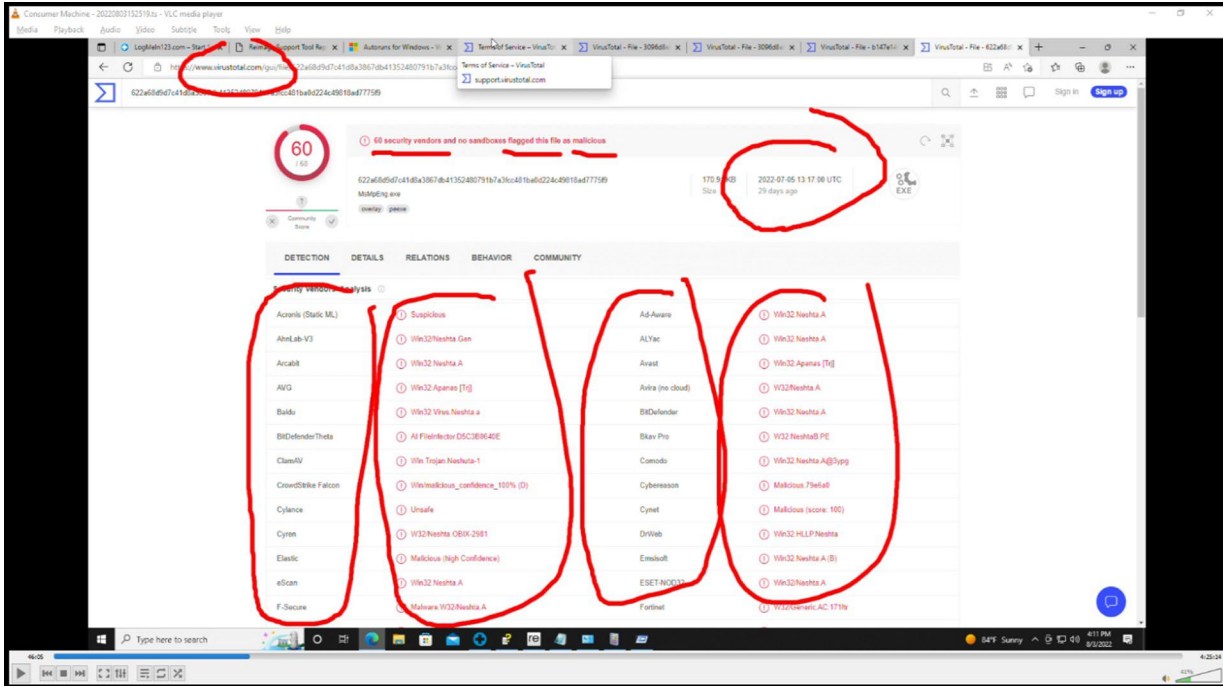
Consumer Machine - 20220803152519.ts - VLC media player
Media Playback Audio Video Subtitle Tools View Help

LogMeIn123.com – Start | Remote Support Tool Re | Autoruns for Windows | Terms of Service – VirusTotal | VirusTotal - File - 3096d8 | VirusTotal - File - 3096d8 | VirusTotal - File - b147e | VirusTotal - File - 622a68

https://www.virustotal.com/gui/file/622a68d9d7c41d8a3867db41352480791b7a3fcc
Terms of Service – VirusTotal
support.virustotal.com

622a68d9d7c41d8a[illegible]cc481ba8d224c49018ad7775f9

Sign in Sign up

60
/ 68

60 security vendors and no sandboxes flagged this file as malicious

622a68d9d7c41d8a3867db41352480791b7a3fcc481ba8d224c49018ad7775f9
MsMpEng.exe
overlay peexe

170.9 KB
Size

2022-07-05 13:17:00 UTC
29 days ago

EXE

?
Community Score

DETECTION DETAILS RELATIONS BEHAVIOR COMMUNITY

Security vendors' analysis

| | | | |
|---|---|---|---|
| Acronis (Static ML) | Suspicious | Ad-Aware | Win32.Neshta.A |
| AhnLab-V3 | Win32/Neshta.Gen | ALYac | Win32.Neshta.A |
| Arcabit | Win32.Neshta.A | Avast | Win32:Apanas [Trj] |
| AVG | Win32:Apanas [Trj] | Avira (no cloud) | W32/Neshta.A |
| Baidu | Win32.Virus.Neshta.a | BitDefender | Win32.Neshta.A |
| BitDefenderTheta | AI:FileInfector.D5C3B9640E | Bkav Pro | W32.NeshtaB.PE |
| ClamAV | Win.Trojan.Neshuta-1 | Comodo | Win32.Neshta.A@3ypg |
| CrowdStrike Falcon | Win/malicious_confidence_100% (D) | Cybereason | Malicious.79e6a8 |
| Cylance | Unsafe | Cynet | Malicious (score: 100) |
| Cyren | W32/Neshta.OBIX-2981 | DrWeb | Win32.HLLP.Neshta |
| Elastic | Malicious (high Confidence) | Emsisoft | Win32.Neshta.A (B) |
| eScan | Win32.Neshta.A | ESET-NOD32 | Win32/Neshta.A |
| F-Secure | Malware.W32/Neshta.A | Fortinet | W32/Generic.AC.171ffe |

Type here to search
84°F Sunny 4:11 PM 8/3/2022
46:05 4:25:16
42%